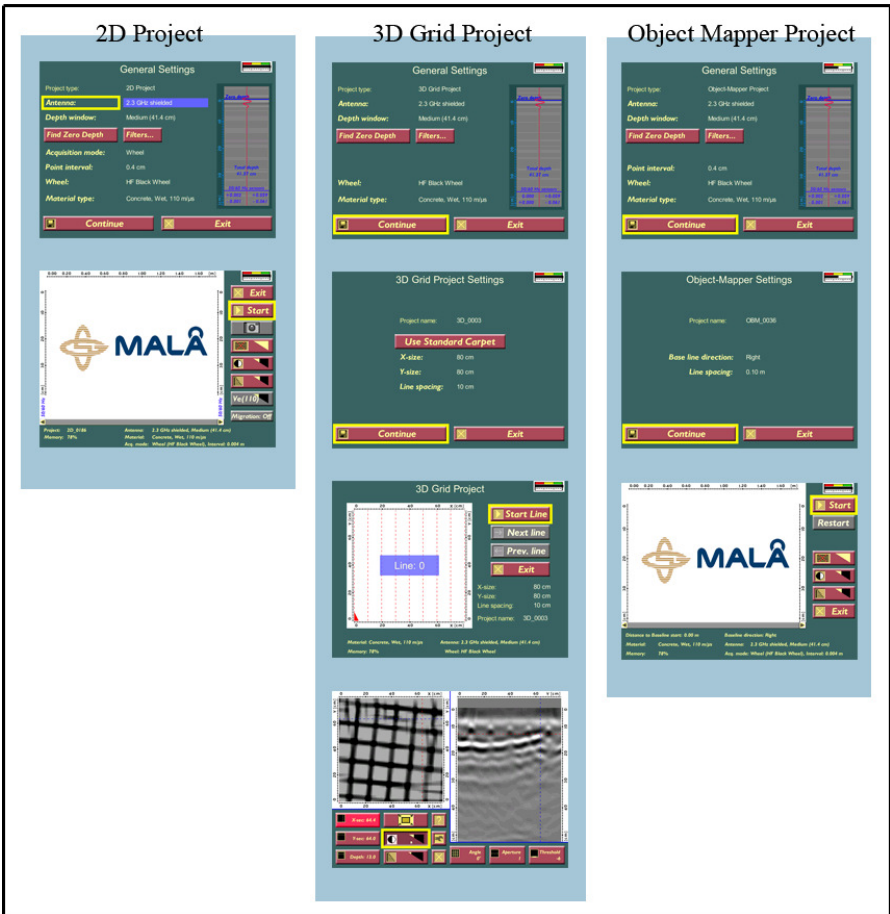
2D Project

General Settings

Project type: 2D Project
Antenna: 2.3 GHz shielded
Depth window: Medium (41.4 cm)
Find Zero Depth Filters...
Acquisition mode: Wheel
Point interval: 0.4 cm
Wheel: HF Black Wheel
Material type: Concrete, Wet, 110 m/μs

Zero depth
Total depth 41.37 cm

Continue Exit

0.00 0.20 0.40 0.60 0.80 1.00 1.20 1.40 1.60 [m]

MALÅ

Exit
Start
Ve(110)
Migration: Off

Project: 2D_0186
Memory: 78%
Antenna: 2.3 GHz shielded, Medium (41.4 cm)
Material: Concrete, Wet, 110 m/μs
Acq. mode: Wheel (HF Black Wheel), Interval: 0.004 m

3D Grid Project

General Settings

Project type: 3D Grid Project
Antenna: 2.3 GHz shielded
Depth window: Medium (41.4 cm)
Find Zero Depth Filters...
Wheel: HF Black Wheel
Material type: Concrete, Wet, 110 m/μs

Zero depth
Total depth 41.37 cm

Continue Exit

3D Grid Project Settings

Project name: 3D_0003
Use Standard Carpet
X-size: 80 cm
Y-size: 80 cm
Line spacing: 10 cm

Continue Exit

3D Grid Project

Start Line
Next line
Prev. line
Exit

Line: 0

X-size: 80 cm
Y-size: 80 cm
Line spacing: 10 cm
Project name: 3D_0003

Material: Concrete, Wet, 110 m/μs
Memory: 78%
Antenna: 2.3 GHz shielded, Medium (41.4 cm)
Wheel: HF Black Wheel

0 20 40 60 [cm]

X-pos: 64.4
Y-pos: 64.8
Depth: 13.8
Angle 0°
Aperture 1
Threshold 4

Object Mapper Project

General Settings

Project type: Object-Mapper Project
Antenna: 2.3 GHz shielded
Depth window: Medium (41.4 cm)
Find Zero Depth Filters...
Point interval: 0.4 cm
Wheel: HF Black Wheel
Material type: Concrete, Wet, 110 m/μs

Zero depth
Total depth 41.37 cm

Continue Exit

Object-Mapper Settings

Project name: OBM_0036
Base line direction: Right
Line spacing: 0.10 m

Continue Exit

0.00 0.20 0.40 0.60 0.80 1.00 1.20 1.40 1.60 [m]

MALÅ

Start
Restart
Exit

Distance to Baseline start: 0.00 m
Material: Concrete, Wet, 110 m/μs
Memory: 78%
Baseline direction: Right
Antenna: 2.3 GHz shielded, Medium (41.4 cm)
Acq. mode: Wheel (HF Black Wheel), Interval: 0.004 m